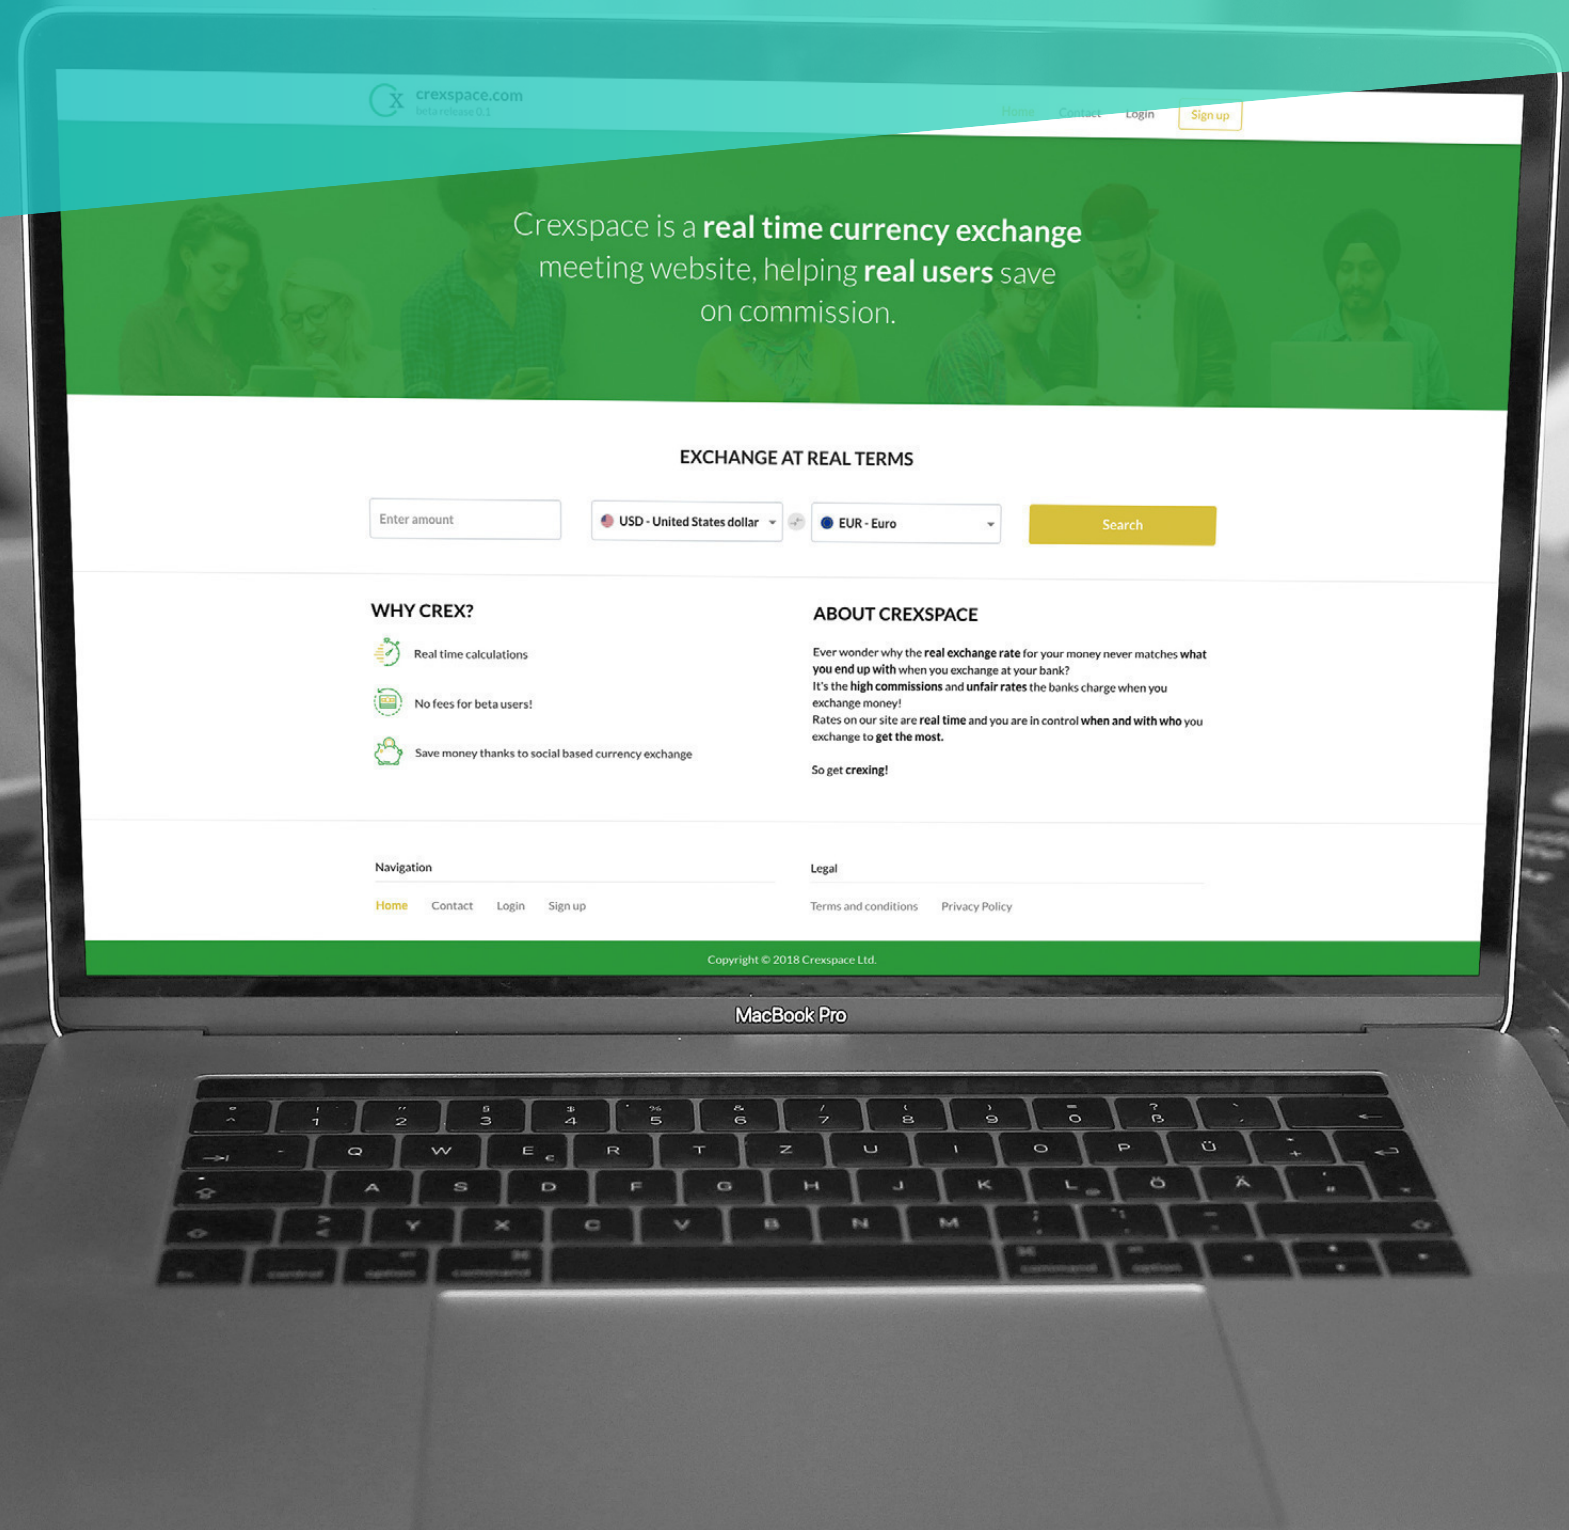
crexspace.com
beta release 0.1

Home Contact Login Sign up

Crexspace is a real time currency exchange meeting website, helping real users save on commission.

EXCHANGE AT REAL TERMS

Enter amount
USD - United States dollar
EUR - Euro
Search

WHY CREX?

Real time calculations

No fees for beta users!

Save money thanks to social based currency exchange

ABOUT CREXSPACE

Ever wonder why the real exchange rate for your money never matches what you end up with when you exchange at your bank?
It's the high commissions and unfair rates the banks charge when you exchange money!
Rates on our site are real time and you are in control when and with who you exchange to get the most.

So get crexing!

Navigation
Home Contact Login Sign up

Legal
Terms and conditions Privacy Policy

Copyright © 2018 Crexspace Ltd.

MacBook Pro